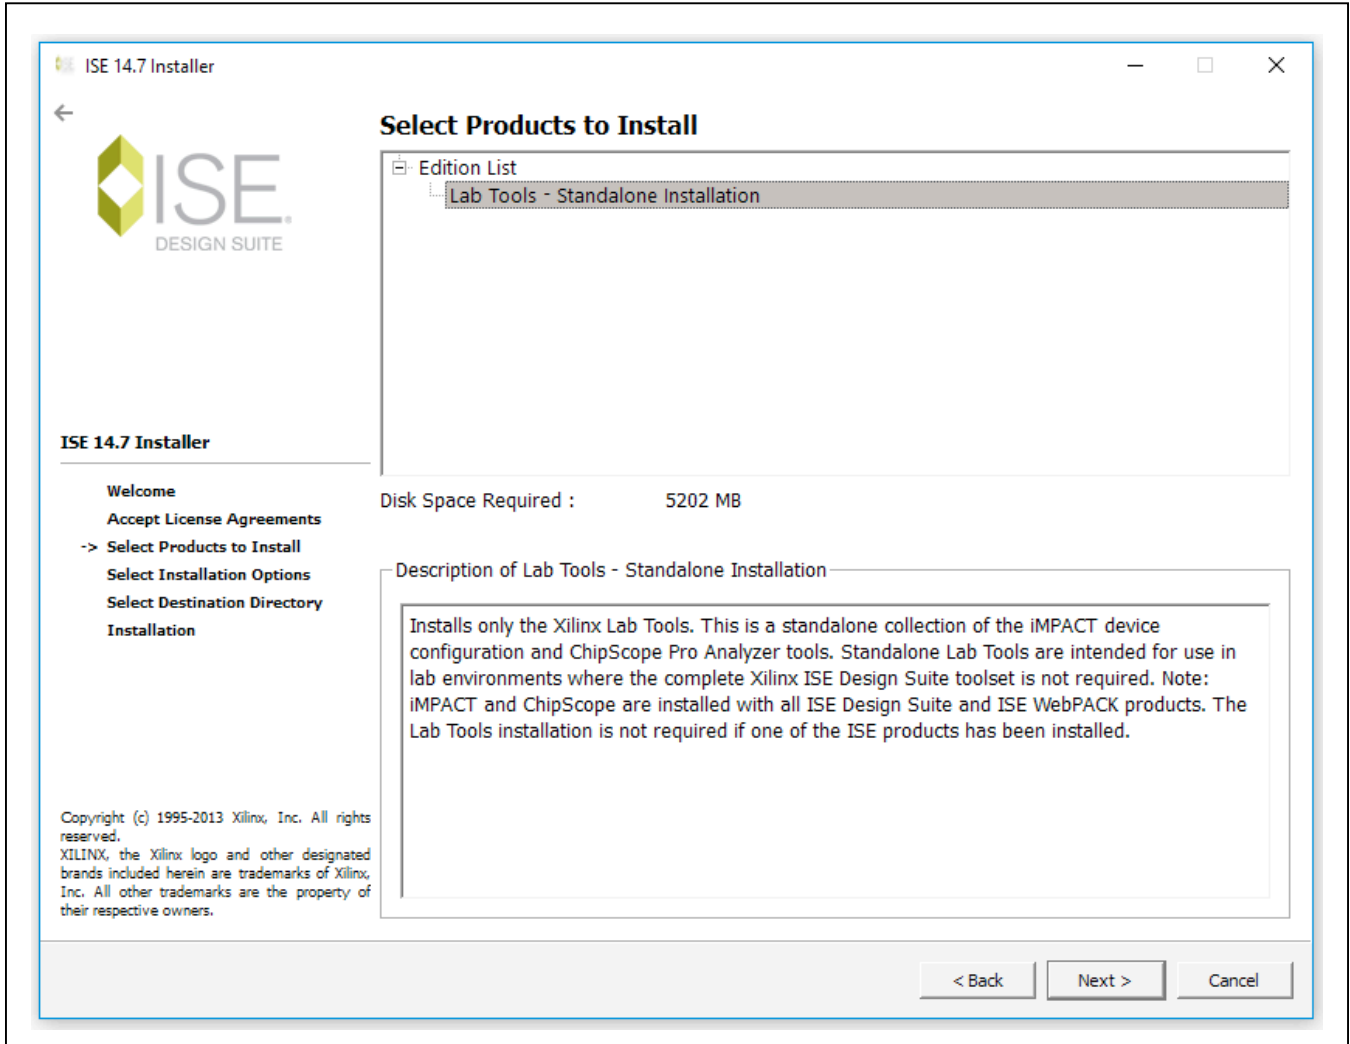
ISE 14.7 Installer

ISE
DESIGN SUITE

ISE 14.7 Installer

Welcome
Accept License Agreements
-> Select Products to Install
Select Installation Options
Select Destination Directory
Installation

Copyright (c) 1995-2013 Xilinx, Inc. All rights reserved.
XILINX, the Xilinx logo and other designated brands included herein are trademarks of Xilinx, Inc. All other trademarks are the property of their respective owners.

Select Products to Install

Edition List
Lab Tools - Standalone Installation

Disk Space Required : 5202 MB

Description of Lab Tools - Standalone Installation

Installs only the Xilinx Lab Tools. This is a standalone collection of the iMPACT device configuration and ChipScope Pro Analyzer tools. Standalone Lab Tools are intended for use in lab environments where the complete Xilinx ISE Design Suite toolset is not required. Note: iMPACT and ChipScope are installed with all ISE Design Suite and ISE WebPACK products. The Lab Tools installation is not required if one of the ISE products has been installed.

< Back Next > Cancel